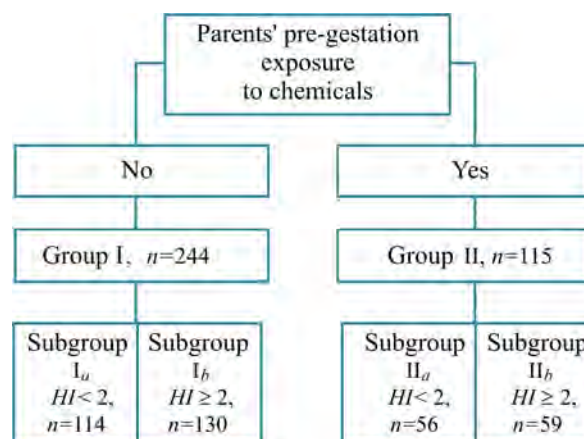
Parents' pre-gestation exposure to chemicals

No

Yes

Group I, $n$=244

Group II, $n$=115

Subgroup $I_a$ $HI < 2$, $n$=114

Subgroup $I_b$ $HI \geq 2$, $n$=130

Subgroup $II_a$ $HI < 2$, $n$=56

Subgroup $II_b$ $HI \geq 2$, $n$=59